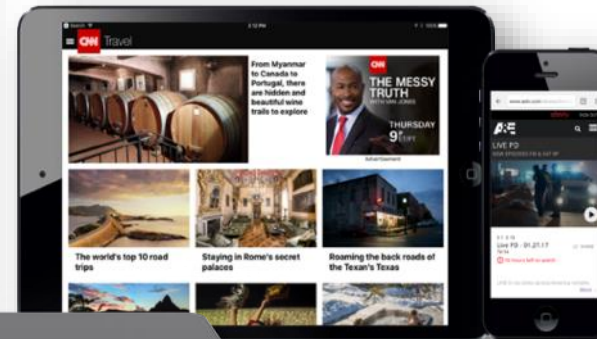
CNN Travel

From Myanmar to Canada to Portugal, there are hidden and beautiful wine trails to explore

THE MESSY TRUTH WITH VAN JONES

THURSDAY 9 ET

Advertisement

The world's top 10 road trips

Staying in Rome's secret palaces

Roaming the back roads of the Texan's Texas

A&E

LIVE PD

Live PD - 01.21.17